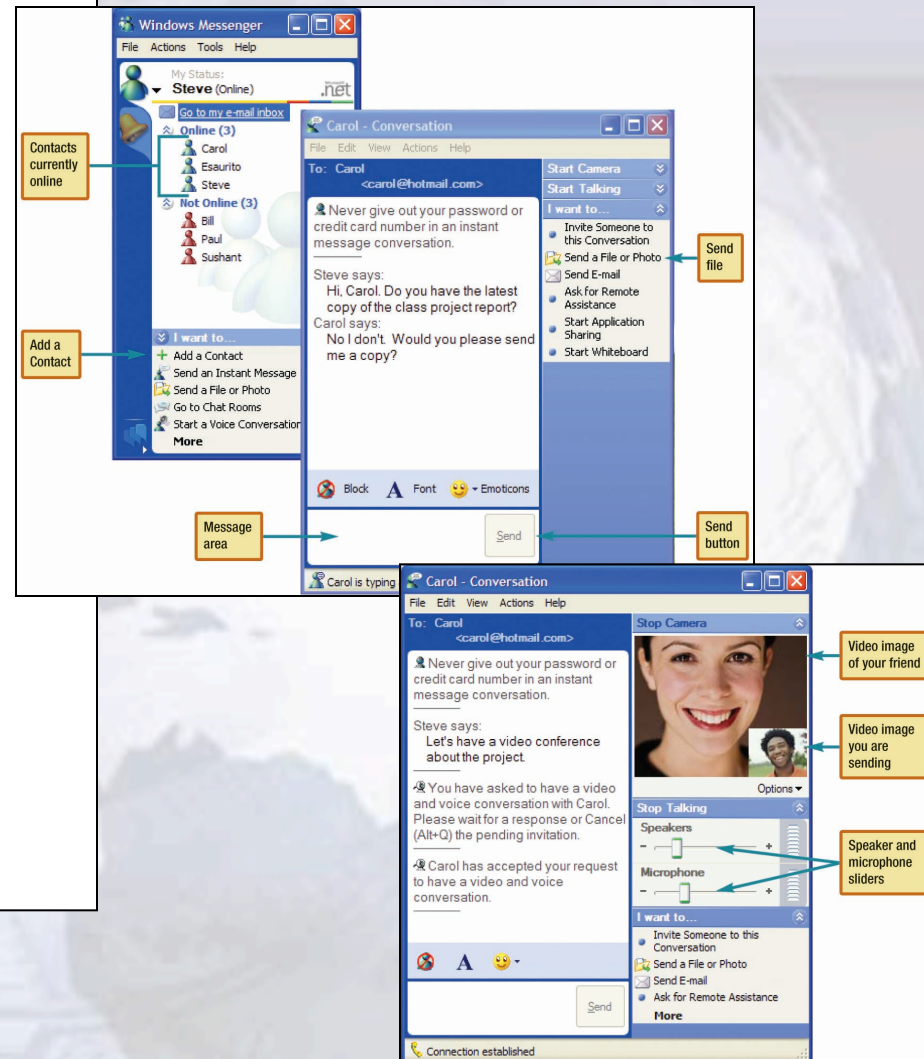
Windows Messenger
File Actions Tools Help
My Status:
Steve (Online)
.net
Go to my e-mail inbox
Online (3)
Carol
Esaurito
Steve
Not Online (3)
Bill
Paul
Sushant

Contacts currently online

Add a Contact

I want to...
Add a Contact
Send an Instant Message
Send a File or Photo
Go to Chat Rooms
Start a Voice Conversation
More

Carol - Conversation
File Edit View Actions Help
To: Carol <carol@hotmail.com>
Never give out your password or credit card number in an instant message conversation.
Steve says:
Hi, Carol. Do you have the latest copy of the class project report?
Carol says:
No I don't. Would you please send me a copy?
Start Camera
Start Talking
I want to...
Invite Someone to this Conversation
Send a File or Photo
Send E-mail
Ask for Remote Assistance
Start Application Sharing
Start Whiteboard
Block Font Emoticons
Send
Carol is typing

Send file

Message area

Send button

Carol - Conversation
File Edit View Actions Help
To: Carol <carol@hotmail.com>
Never give out your password or credit card number in an instant message conversation.
Steve says:
Let's have a video conference about the project.
You have asked to have a video and voice conversation with Carol. Please wait for a response or Cancel (Alt+Q) the pending invitation.
Carol has accepted your request to have a video and voice conversation.
Send
Stop Camera
Options
Stop Talking
Speakers
Microphone
I want to...
Invite Someone to this Conversation
Send a File or Photo
Send E-mail
Ask for Remote Assistance
More
Connection established

Video image of your friend

Video image you are sending

Speaker and microphone sliders